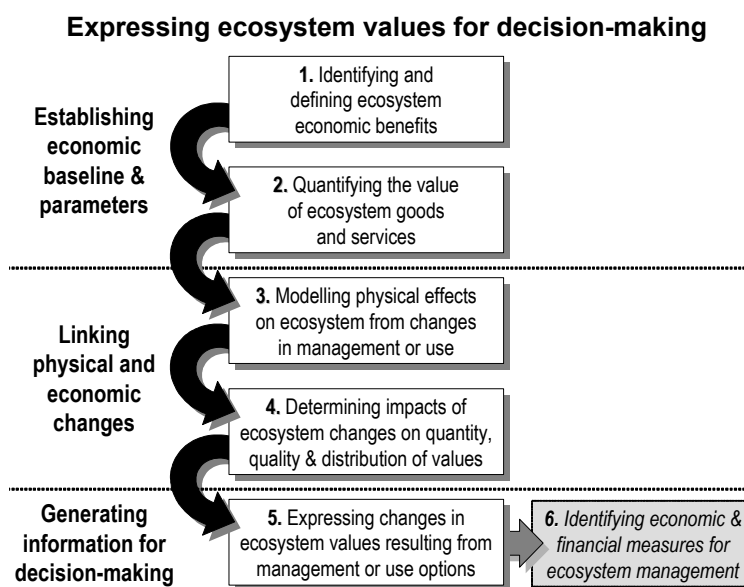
Expressing ecosystem values for decision-making

Establishing economic baseline & parameters

1. Identifying and defining ecosystem economic benefits

2. Quantifying the value of ecosystem goods and services

Linking physical and economic changes

3. Modelling physical effects on ecosystem from changes in management or use

4. Determining impacts of ecosystem changes on quantity, quality & distribution of values

Generating information for decision-making

5. Expressing changes in ecosystem values resulting from management or use options

6. Identifying economic & financial measures for ecosystem management